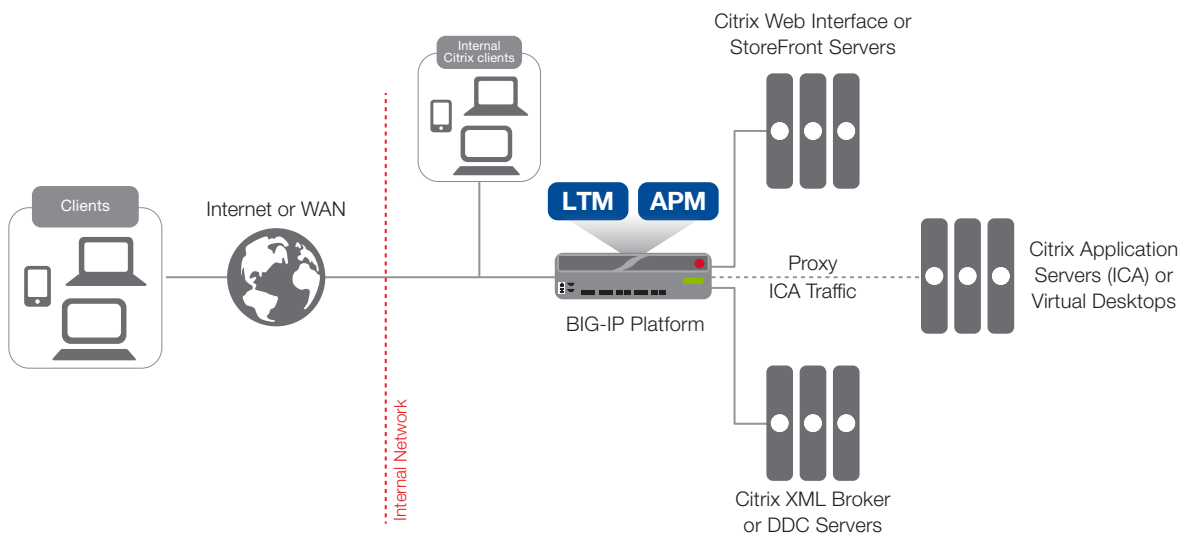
Citrix Web Interface or StoreFront Servers

Internal Citrix clients

Clients

Internet or WAN

LTM

APM

Proxy ICA Traffic

Citrix Application Servers (ICA) or Virtual Desktops

BIG-IP Platform

Internal Network

Citrix XML Broker or DDC Servers